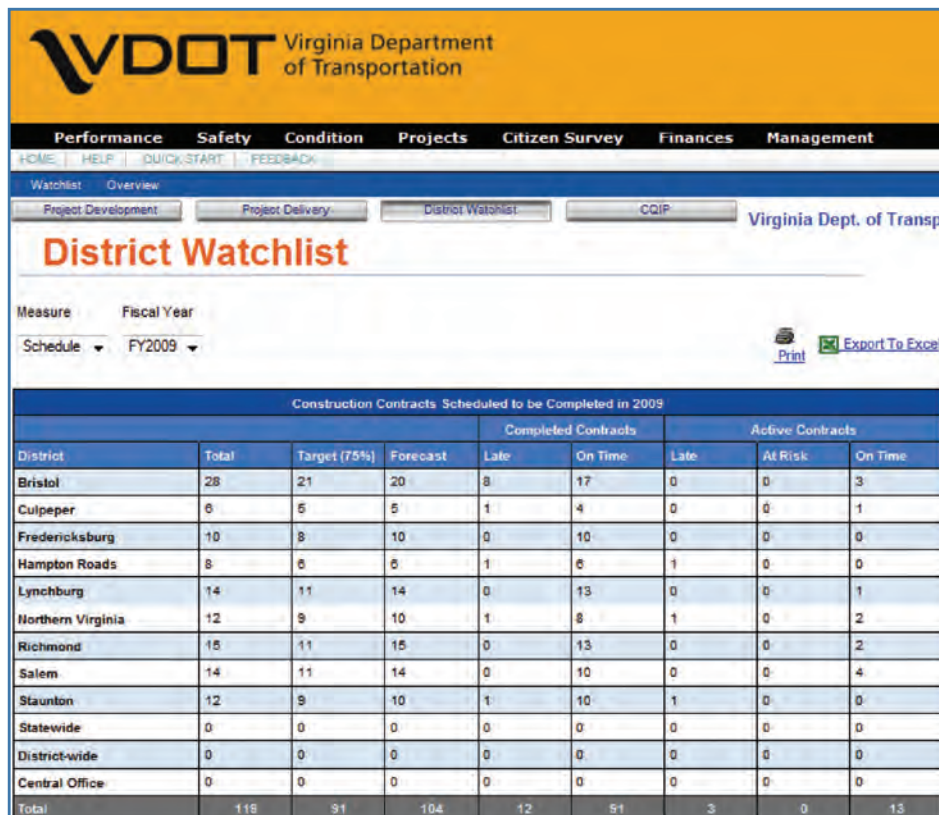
VDOT Virginia Department of Transportation

Performance Safety Condition Projects Citizen Survey Finances Management

HOME | HELP | QUICK START | FEEDBACK

Watchlist Overview

Project Development Project Delivery District Watchlist CQIP

Virginia Dept. of Transp

District Watchlist

Measure Fiscal Year

Schedule FY2009

Print Export To Excel

Construction Contracts Scheduled to be Completed in 2009

| | | | | Completed Contracts | | Active Contracts | | |
|---|---|---|---|---|---|---|---|---|
| District | Total | Target (75%) | Forecast | Late | On Time | Late | At Risk | On Time |
| Bristol | 28 | 21 | 20 | 8 | 17 | 0 | 0 | 3 |
| Culpeper | 6 | 5 | 5 | 1 | 4 | 0 | 0 | 1 |
| Fredericksburg | 10 | 8 | 10 | 0 | 10 | 0 | 0 | 0 |
| Hampton Roads | 8 | 6 | 6 | 1 | 6 | 1 | 0 | 0 |
| Lynchburg | 14 | 11 | 14 | 0 | 13 | 0 | 0 | 1 |
| Northern Virginia | 12 | 9 | 10 | 1 | 8 | 1 | 0 | 2 |
| Richmond | 15 | 11 | 15 | 0 | 13 | 0 | 0 | 2 |
| Salem | 14 | 11 | 14 | 0 | 10 | 0 | 0 | 4 |
| Staunton | 12 | 9 | 10 | 1 | 10 | 1 | 0 | 0 |
| Statewide | 0 | 0 | 0 | 0 | 0 | 0 | 0 | 0 |
| District-wide | 0 | 0 | 0 | 0 | 0 | 0 | 0 | 0 |
| Central Office | 0 | 0 | 0 | 0 | 0 | 0 | 0 | 0 |
| Total | 119 | 91 | 104 | 12 | 91 | 3 | 0 | 13 |